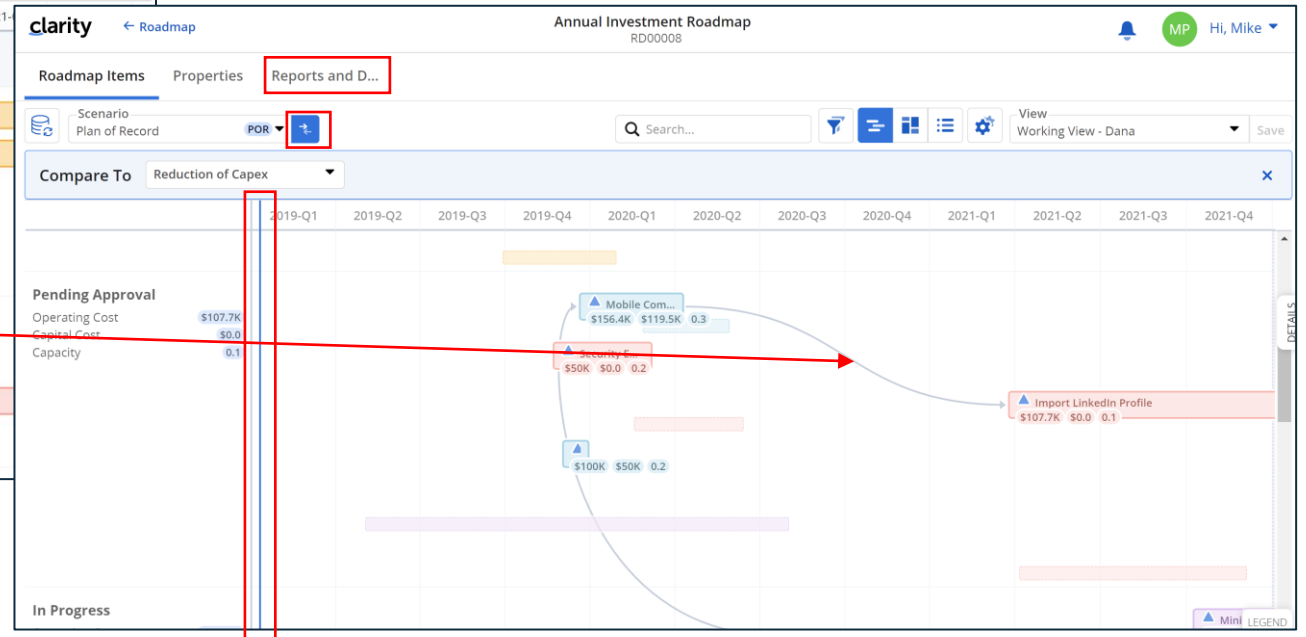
clarity ← Roadmap

Annual Investment Roadmap
RD00008

MP Hi, Mike

Roadmap Items Properties Reports and D...

Scenario
Plan of Record POR

Search...

View
Working View - Dana

Save

Compare To Reduction of Capex

| 2019-Q1 | 2019-Q2 | 2019-Q3 | 2019-Q4 | 2020-Q1 | 2020-Q2 | 2020-Q3 | 2020-Q4 | 2021-Q1 | 2021-Q2 | 2021-Q3 | 2021-Q4 |
|---|---|---|---|---|---|---|---|---|---|---|---|

Pending Approval
Operating Cost $107.7K
Capital Cost $0.0
Capacity 0.1

Mobile Com...
$156.4K $119.5K 0.3

Security E...
$50K $0.0 0.2

$100K $50K 0.2

Import LinkedIn Profile
$107.7K $0.0 0.1

DETAILS

In Progress

Mini

LEGEND